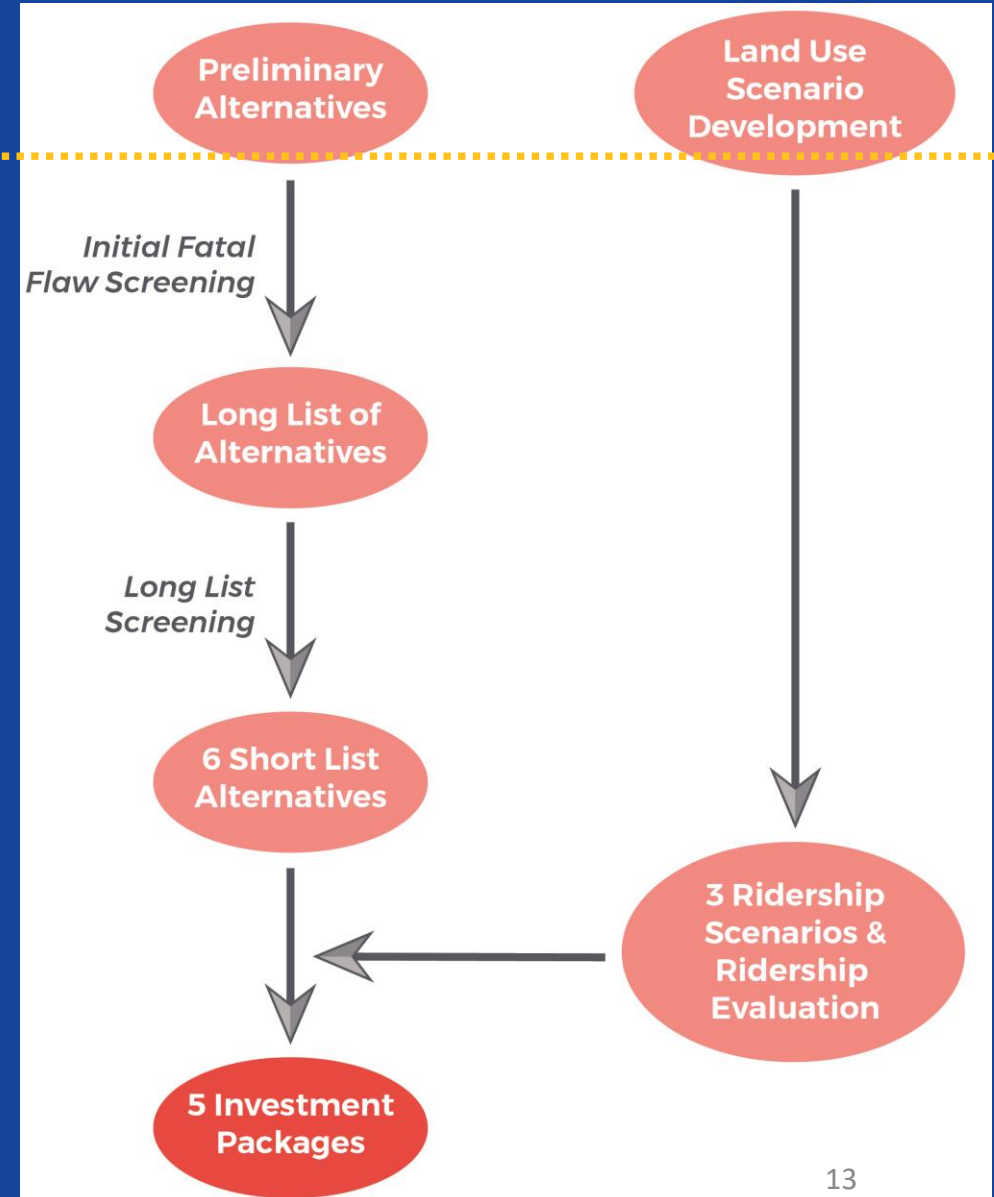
Preliminary Alternatives

Land Use Scenario Development

Initial Fatal Flaw Screening

Long List of Alternatives

Long List Screening

6 Short List Alternatives

3 Ridership Scenarios & Ridership Evaluation

5 Investment Packages

13